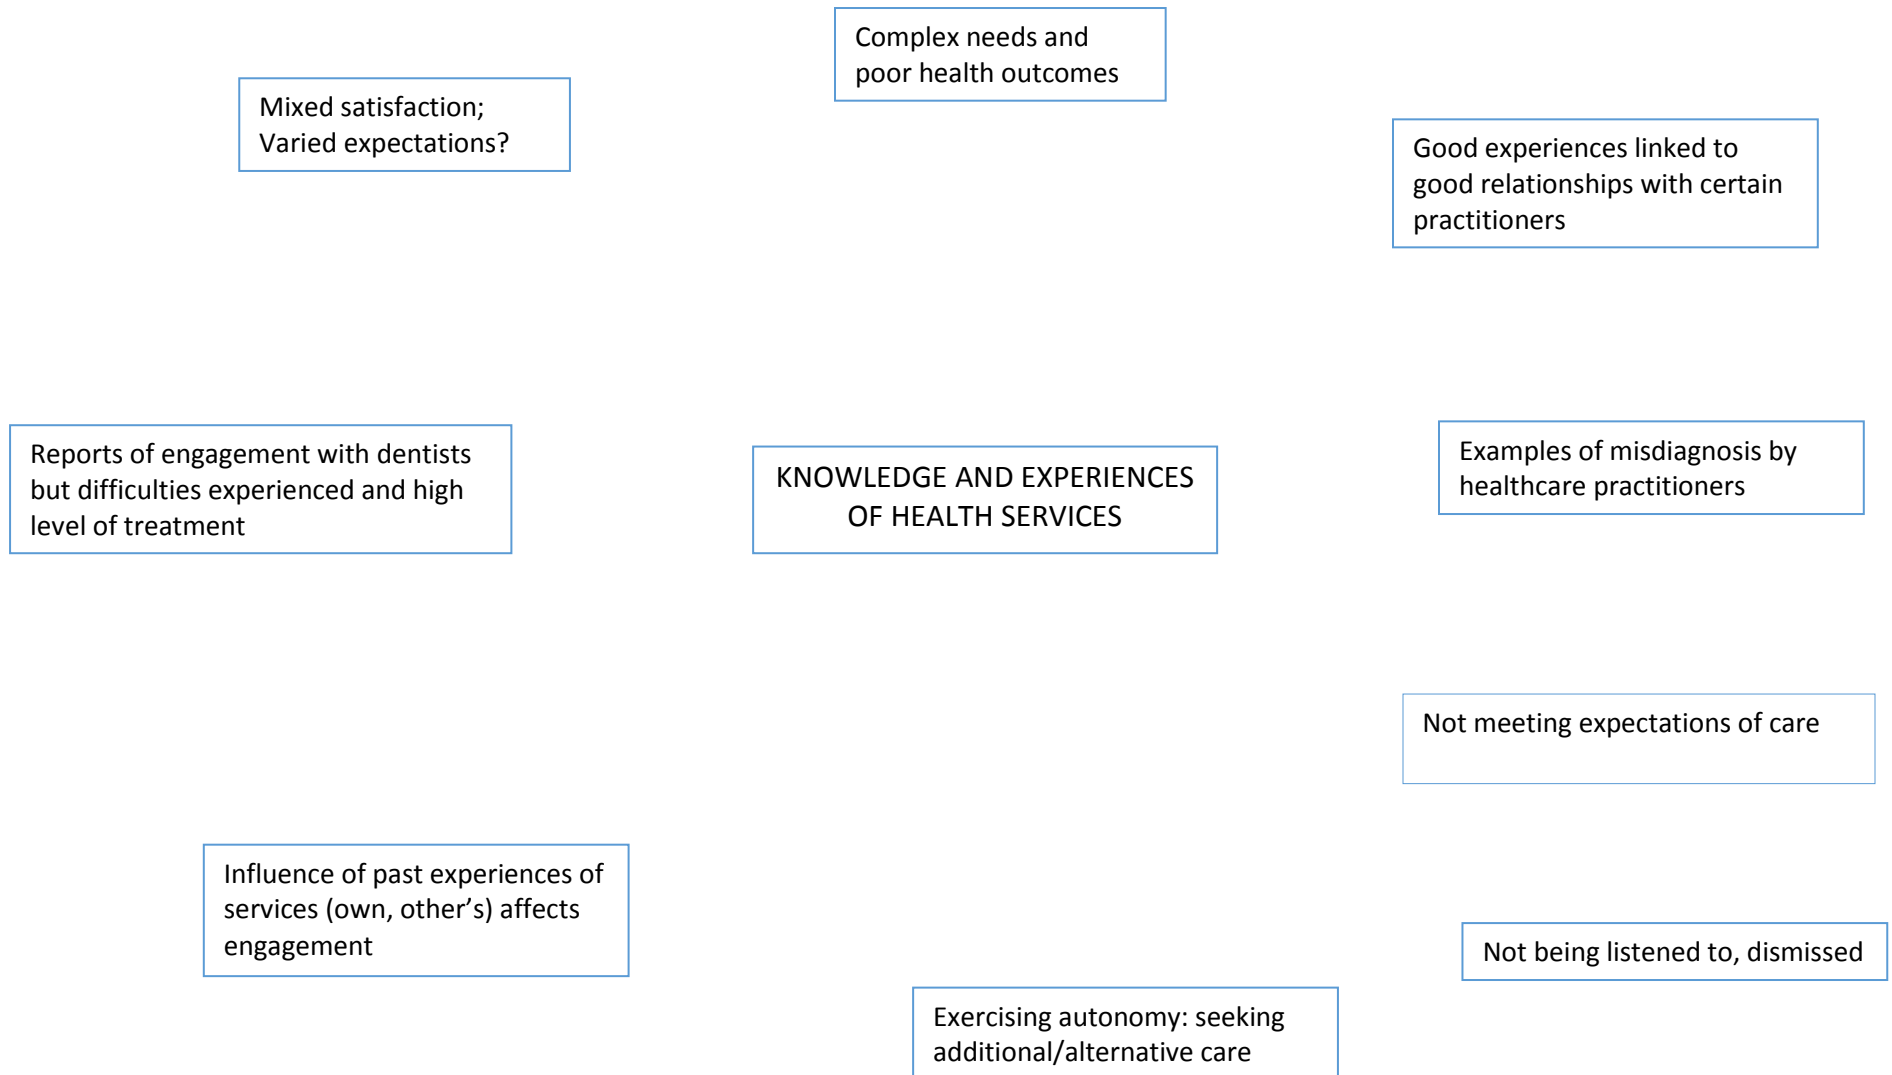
Complex needs and poor health outcomes

Mixed satisfaction; Varied expectations?

Good experiences linked to good relationships with certain practitioners

Reports of engagement with dentists but difficulties experienced and high level of treatment

KNOWLEDGE AND EXPERIENCES OF HEALTH SERVICES

Examples of misdiagnosis by healthcare practitioners

Not meeting expectations of care

Influence of past experiences of services (own, other's) affects engagement

Not being listened to, dismissed

Exercising autonomy: seeking additional/alternative care